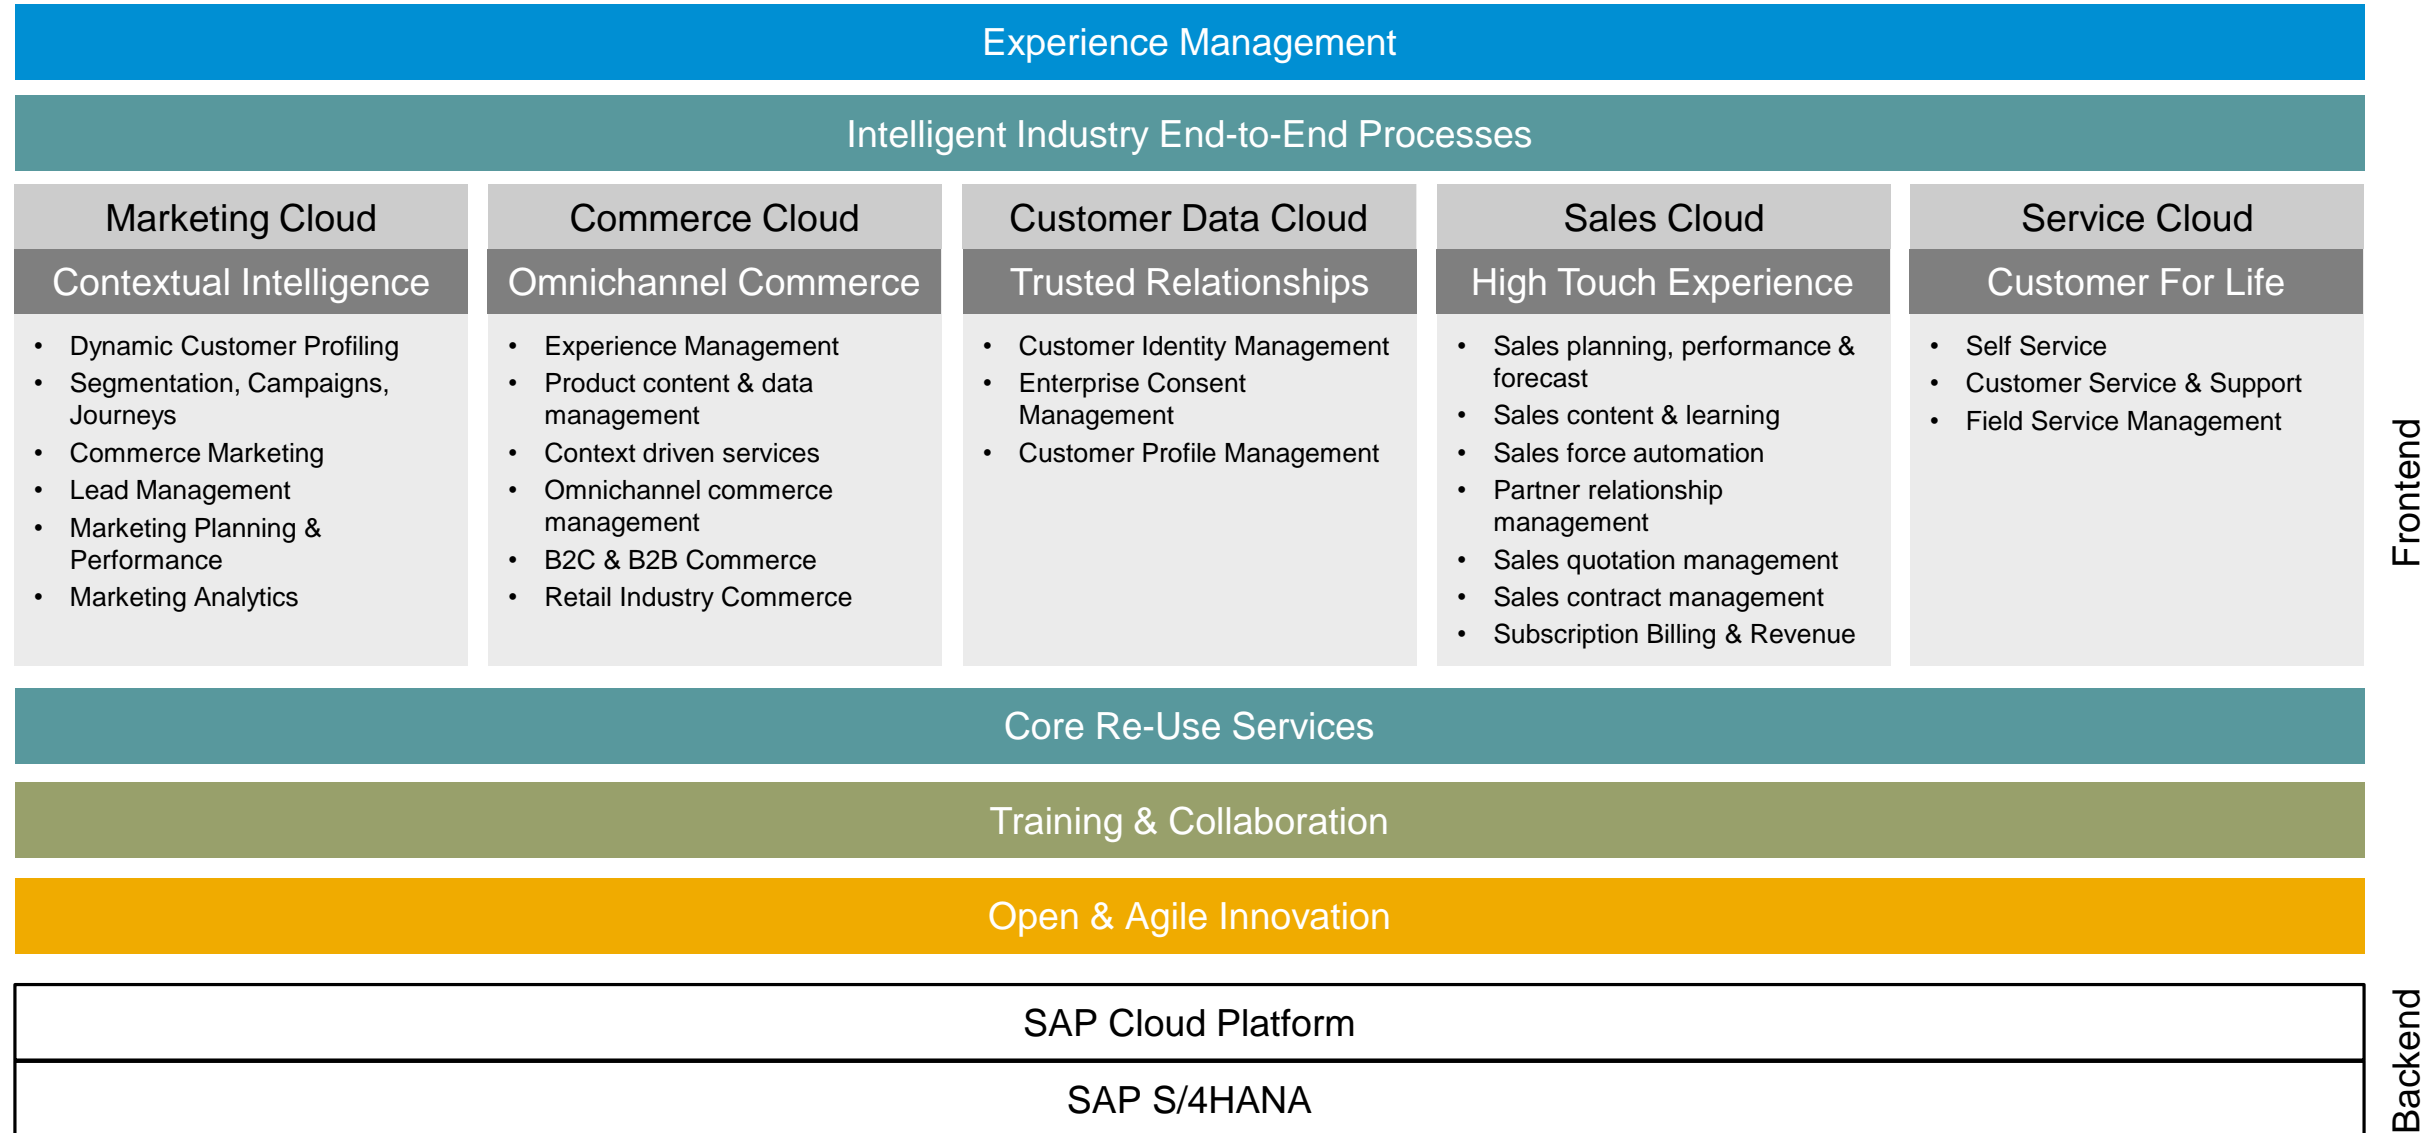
Experience Management

Intelligent Industry End-to-End Processes

Marketing Cloud
Contextual Intelligence
- Dynamic Customer Profiling
- Segmentation, Campaigns, Journeys
- Commerce Marketing
- Lead Management
- Marketing Planning & Performance
- Marketing Analytics

Commerce Cloud
Omnichannel Commerce
- Experience Management
- Product content & data management
- Context driven services
- Omnichannel commerce management
- B2C & B2B Commerce
- Retail Industry Commerce

Customer Data Cloud
Trusted Relationships
- Customer Identity Management
- Enterprise Consent Management
- Customer Profile Management

Sales Cloud
High Touch Experience
- Sales planning, performance & forecast
- Sales content & learning
- Sales force automation
- Partner relationship management
- Sales quotation management
- Sales contract management
- Subscription Billing & Revenue

Service Cloud
Customer For Life
- Self Service
- Customer Service & Support
- Field Service Management

Frontend

Core Re-Use Services

Training & Collaboration

Open & Agile Innovation

SAP Cloud Platform

SAP S/4HANA

Backend